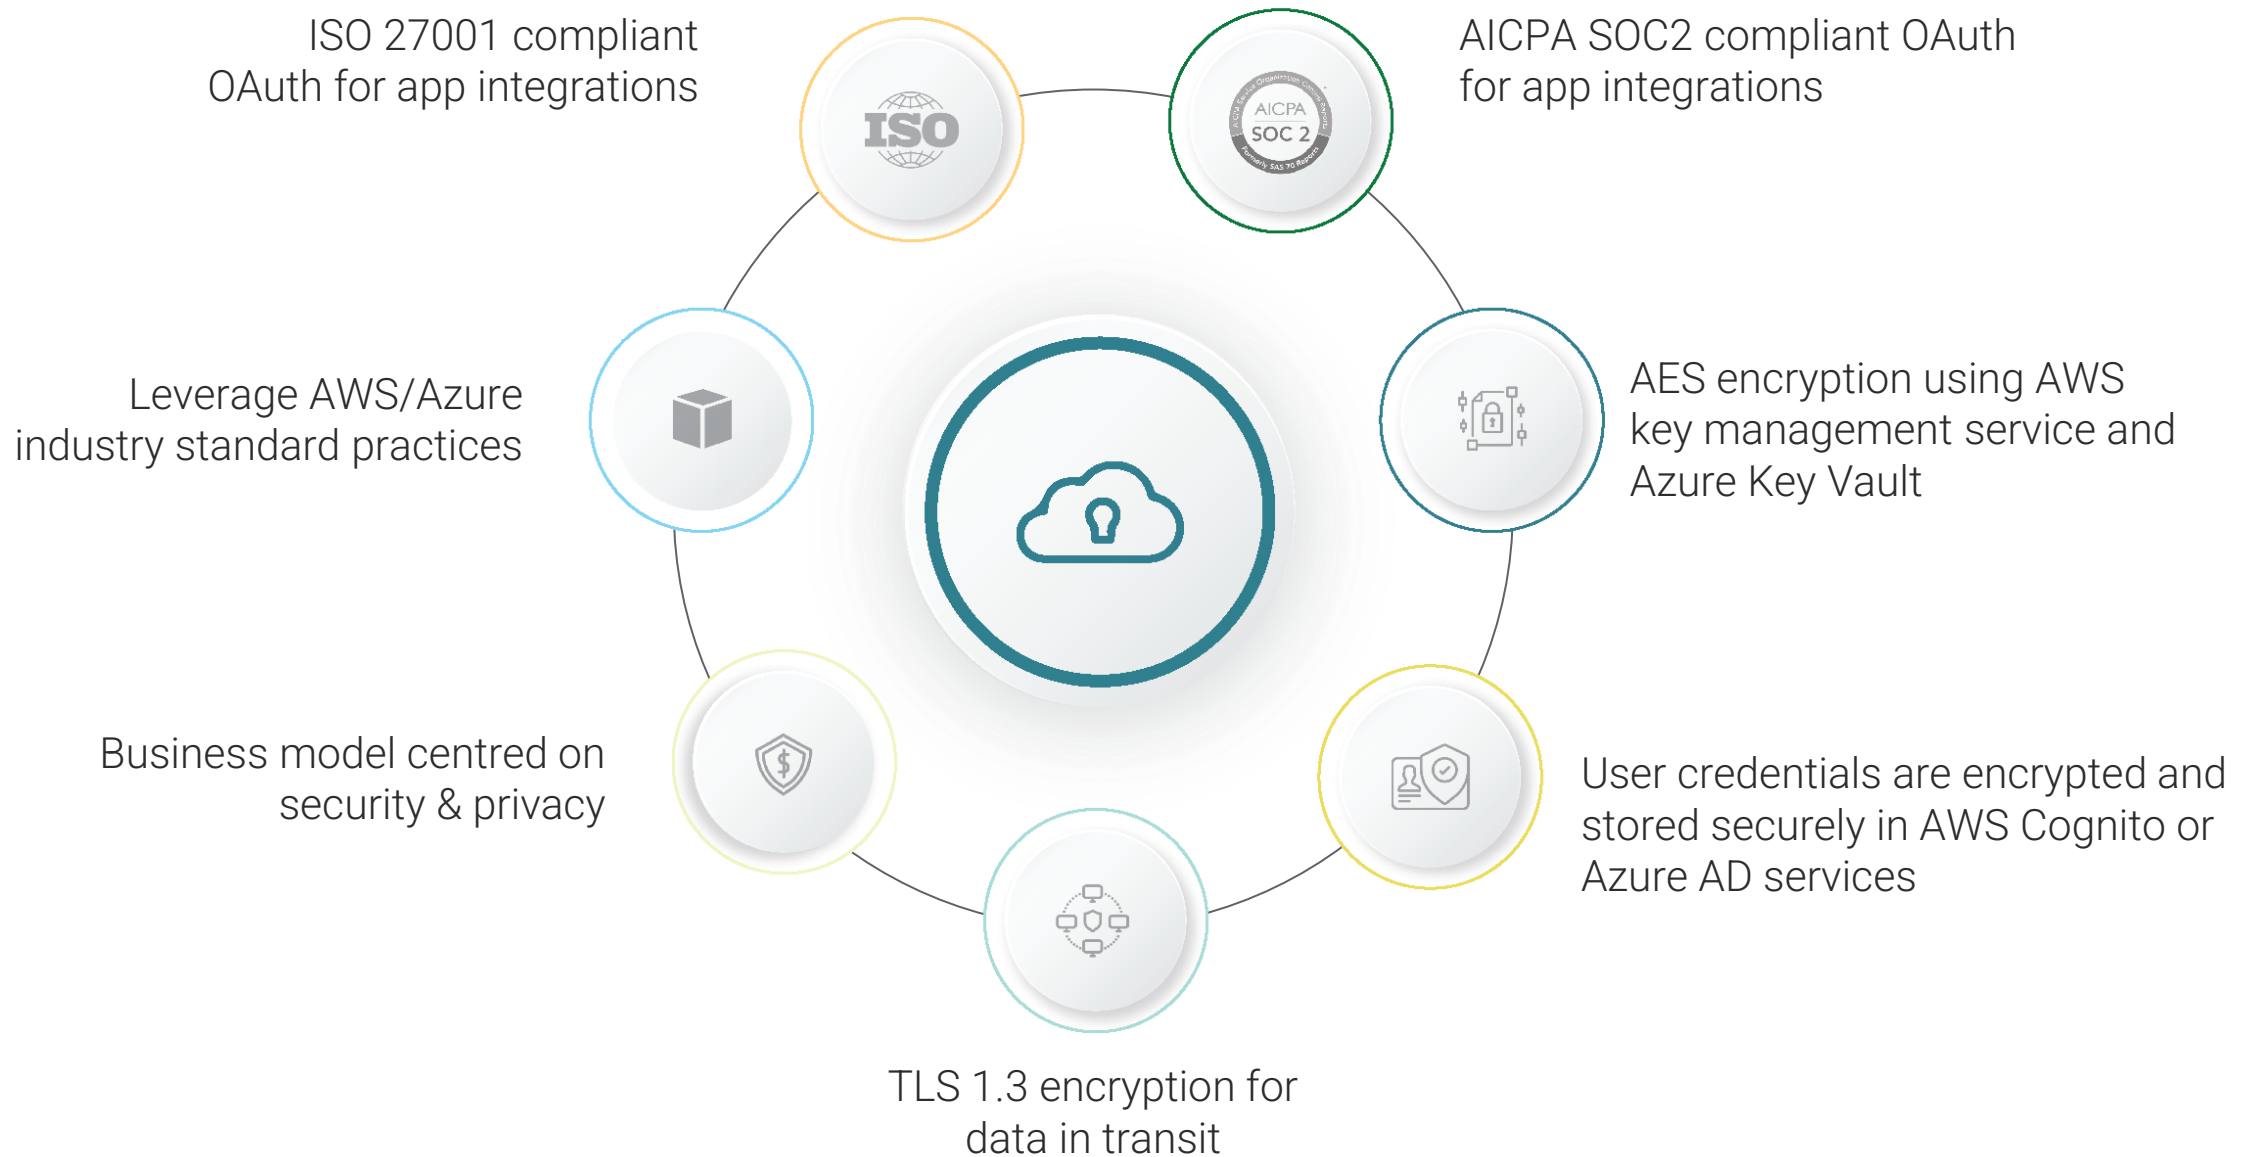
ISO 27001 compliant OAuth for app integrations

ISO

AICPA SOC2 compliant OAuth for app integrations

AICPA
SOC 2

Leverage AWS/Azure industry standard practices

AES encryption using AWS key management service and Azure Key Vault

Business model centred on security & privacy

User credentials are encrypted and stored securely in AWS Cognito or Azure AD services

TLS 1.3 encryption for data in transit